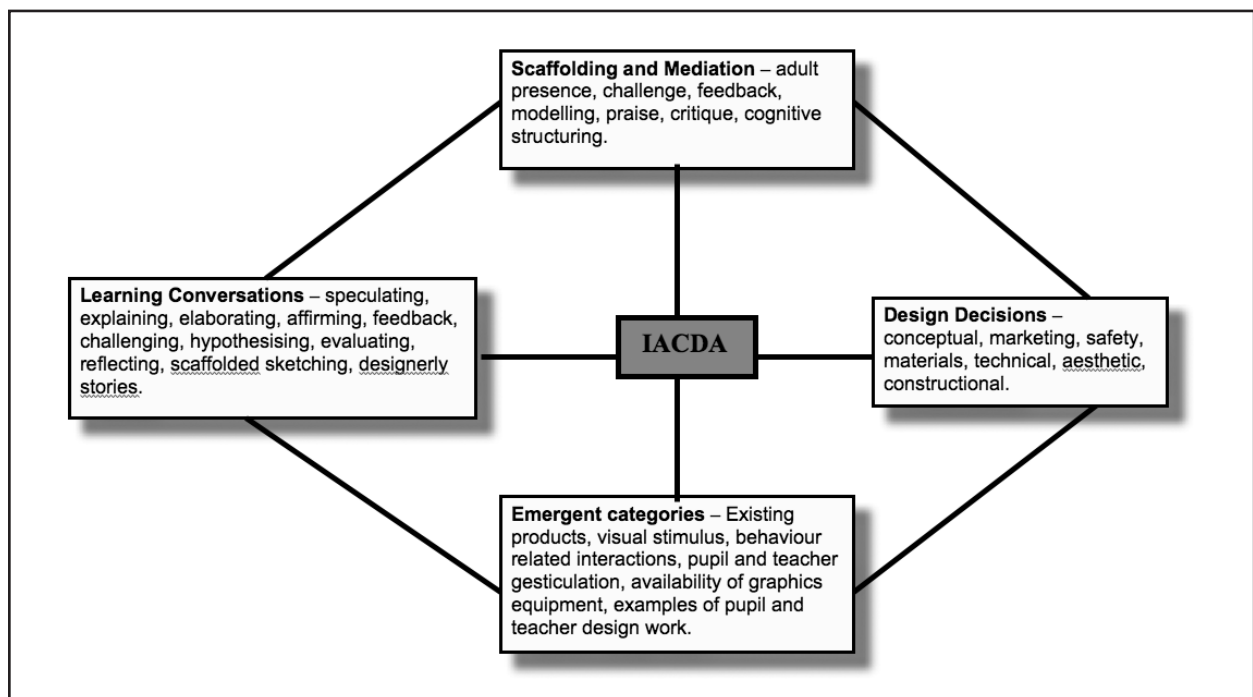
Scaffolding and Mediation – adult presence, challenge, feedback, modelling, praise, critique, cognitive structuring.

Learning Conversations – speculating, explaining, elaborating, affirming, feedback, challenging, hypothesising, evaluating, reflecting, scaffolded sketching, designerly stories.

IACDA

Design Decisions – conceptual, marketing, safety, materials, technical, aesthetic, constructional.

Emergent categories – Existing products, visual stimulus, behaviour related interactions, pupil and teacher gesticulation, availability of graphics equipment, examples of pupil and teacher design work.